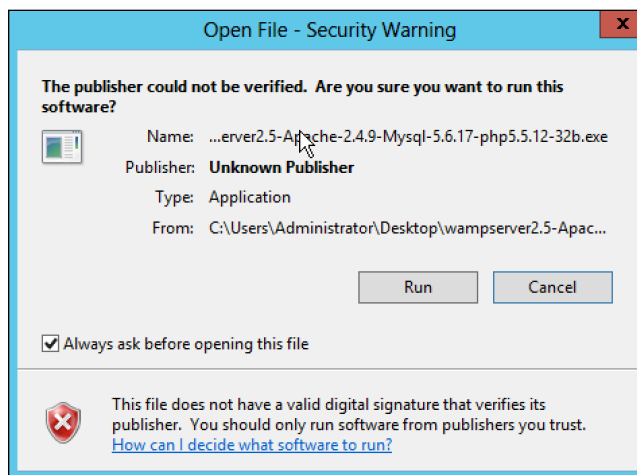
Open File - Security Warning

The publisher could not be verified. Are you sure you want to run this software?

Name: ...erver2.5-Apache-2.4.9-Mysql-5.6.17-php5.5.12-32b.exe

Publisher: Unknown Publisher

Type: Application

From: C:\Users\Administrator\Desktop\wampserver2.5-Apac...

Run

Cancel

Always ask before opening this file

This file does not have a valid digital signature that verifies its publisher. You should only run software from publishers you trust.
How can I decide what software to run?